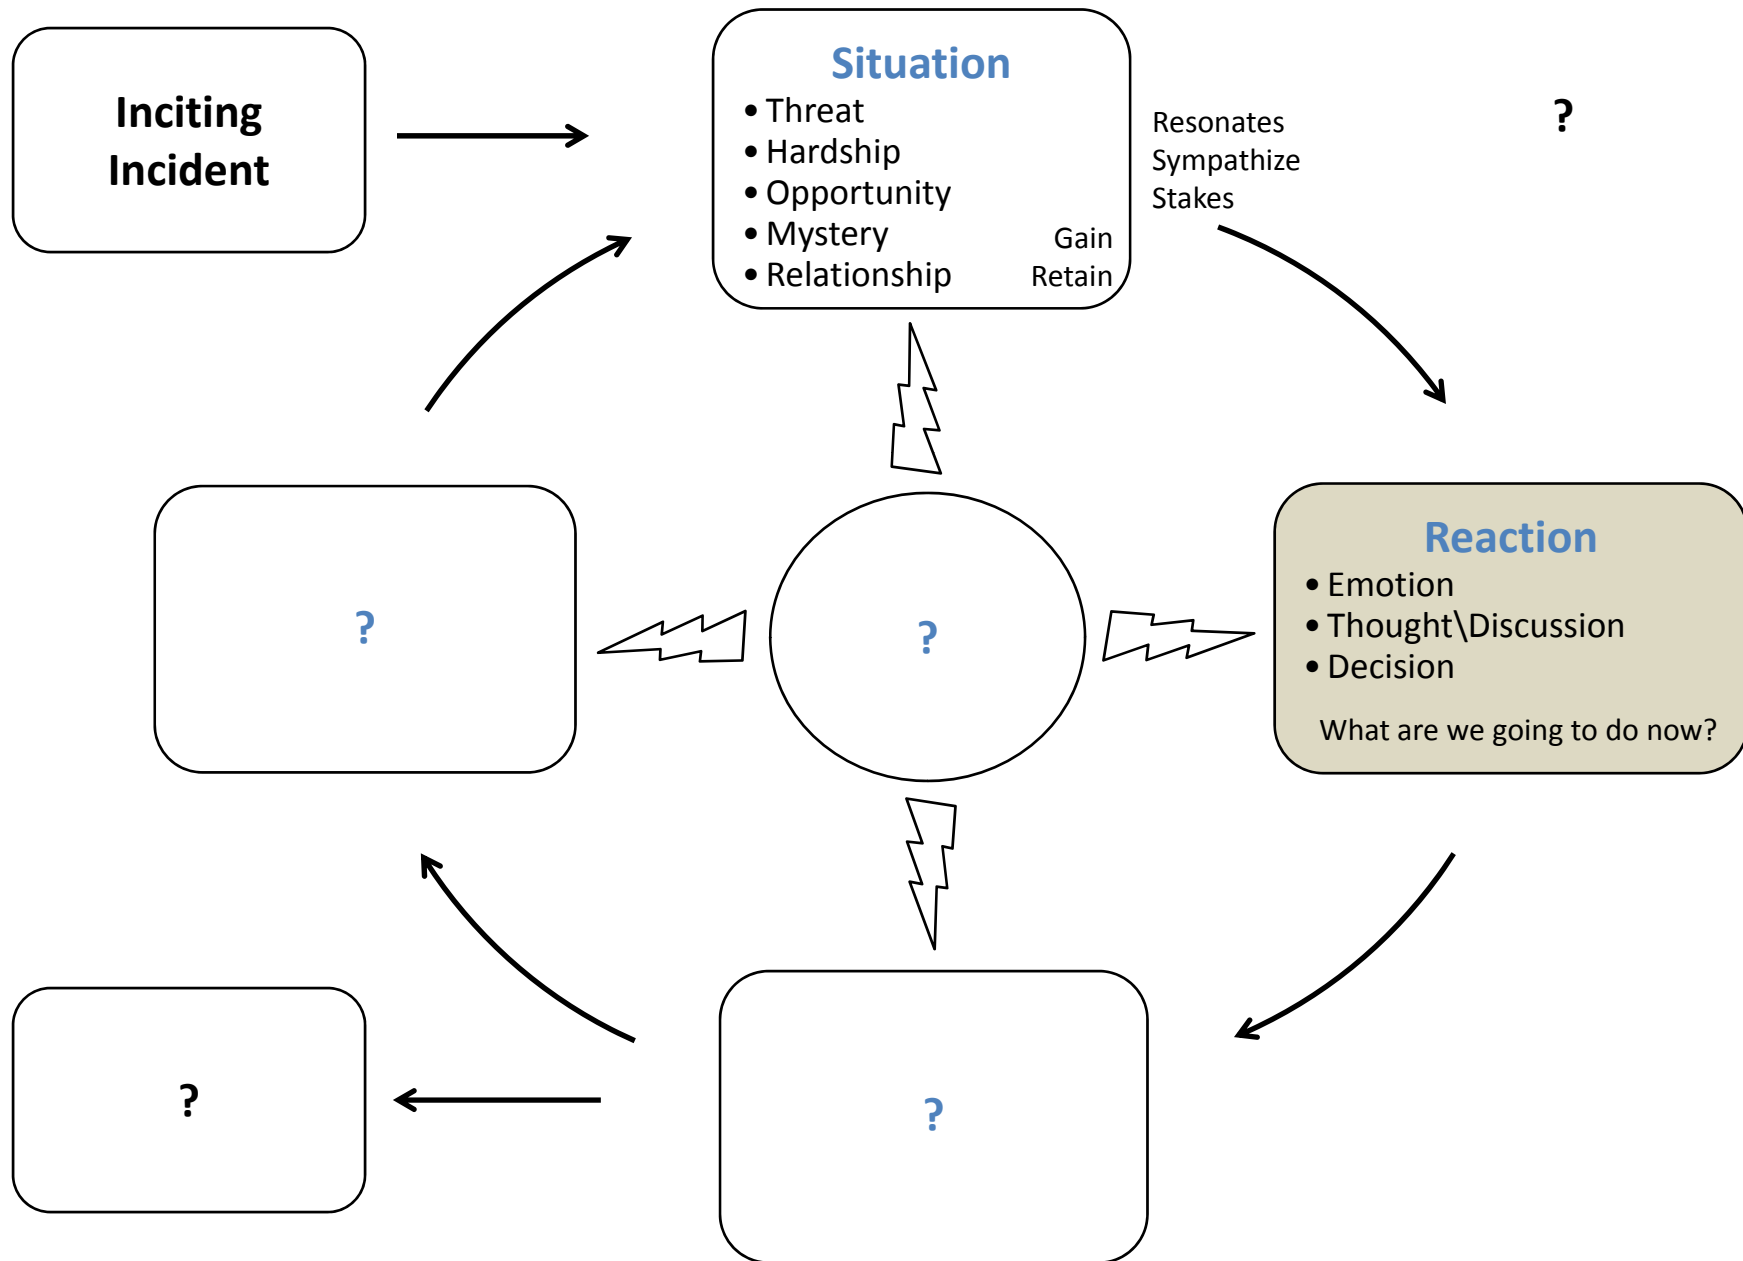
Inciting Incident

Situation
• Threat
• Hardship
• Opportunity
• Mystery
• Relationship

Gain
Retain

Resonates
Sympathize
Stakes

?

?

?

Reaction
• Emotion
• Thought\Discussion
• Decision

What are we going to do now?

?

?